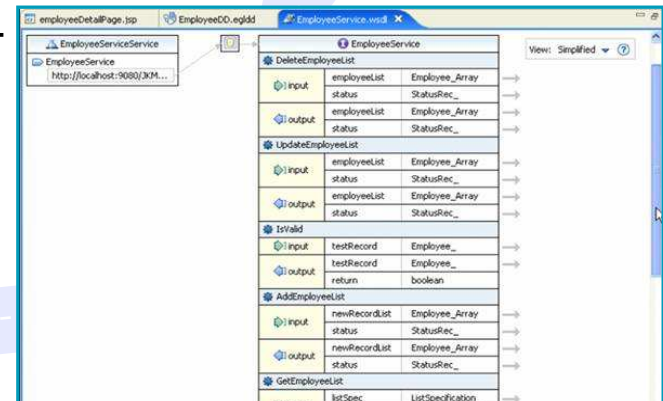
employeeDetailPage.jsp | EmployeeDD.egldd | EmployeeService.wsdl ×

EmployeeServiceService
EmployeeService
http://localhost:9080/JKM...

View: Simplified

EmployeeService

DeleteEmployeeList

| | | |
|---|---|---|
| input | employeeList | Employee_Array |
| | status | StatusRec_ |
| output | employeeList | Employee_Array |
| | status | StatusRec_ |

UpdateEmployeeList

| | | |
|---|---|---|
| input | employeeList | Employee_Array |
| | status | StatusRec_ |
| output | employeeList | Employee_Array |
| | status | StatusRec_ |

IsValid

| | | |
|---|---|---|
| input | testRecord | Employee_ |
| output | testRecord | Employee_ |
| | return | boolean |

AddEmployeeList

| | | |
|---|---|---|
| input | newRecordList | Employee_Array |
| | status | StatusRec_ |
| output | newRecordList | Employee_Array |
| | status | StatusRec_ |

GetEmployeeList

| | | |
|---|---|---|
| | listSpec | ListSpecification |